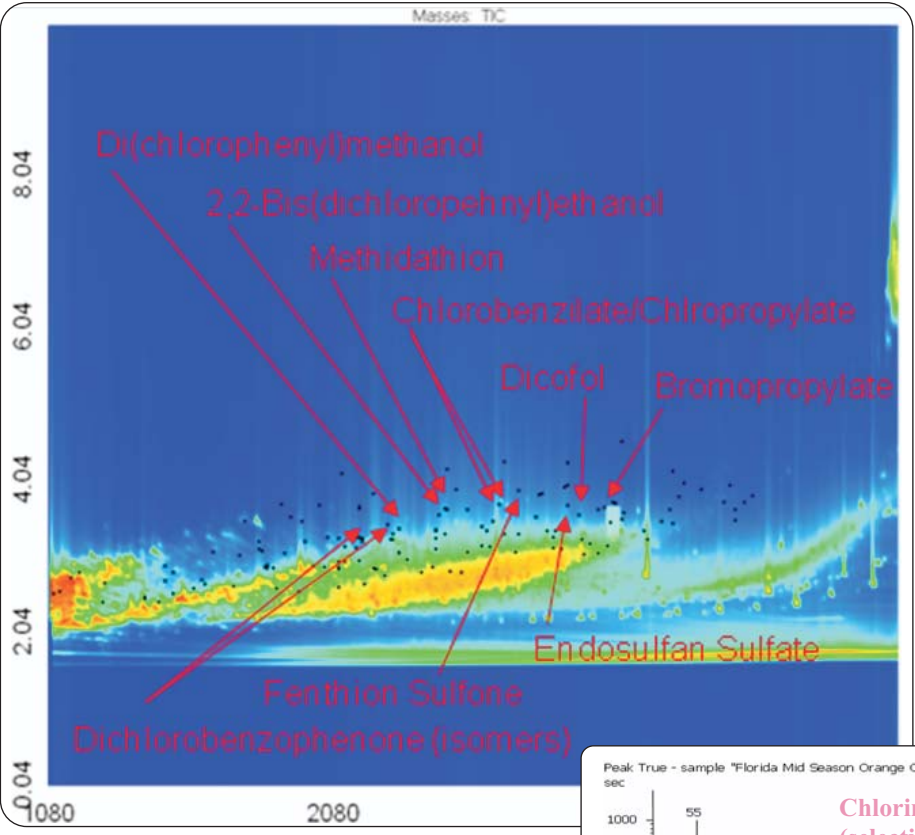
Masses: TIC

Di(chlorophenyl)methanol

2,2-Bis(dichloropehnyl)ethanol

Methidathion

Chlorobenzilate/Chlropropylate

Dicofol

Bromopropylate

Endosulfan Sulfate

Fenthion Sulfone

Dichlorobenzophenone (isomers)

8.04

6.04

4.04

2.04

0.04

1080

2080

Peak True - sample "Florida Mid Season Orange C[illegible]

sec

1000

55

Chlori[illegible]

(selecti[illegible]